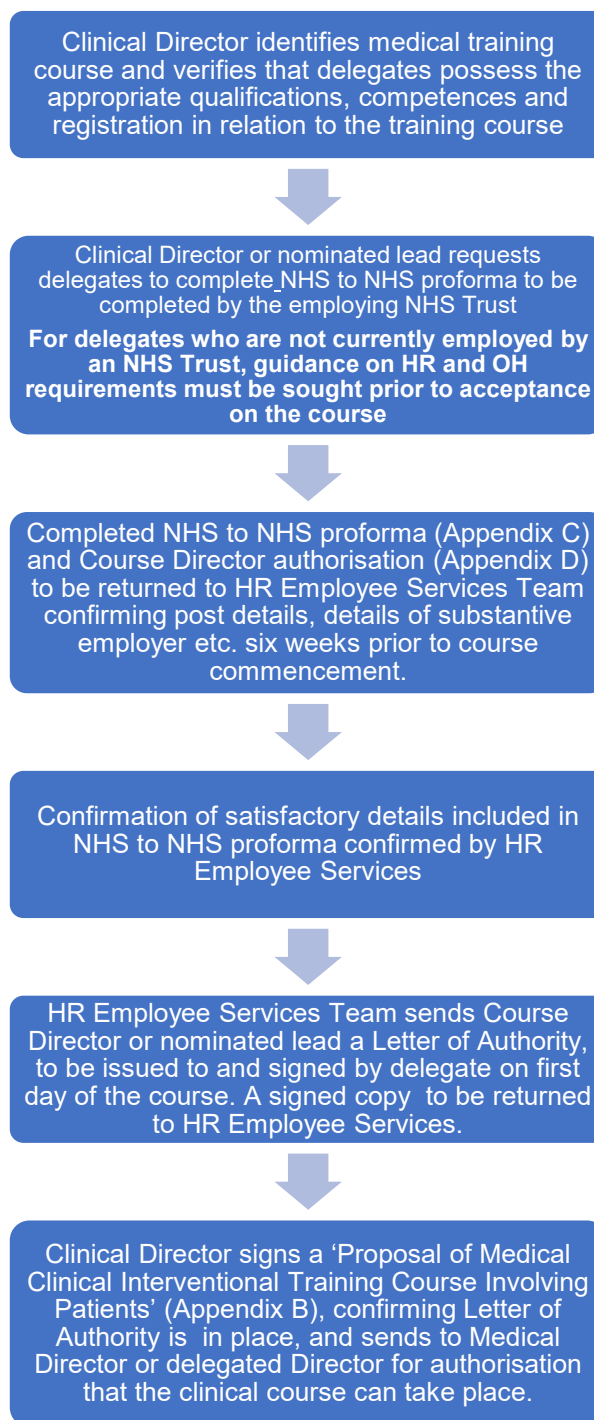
Clinical Director identifies medical training course and verifies that delegates possess the appropriate qualifications, competences and registration in relation to the training course

Clinical Director or nominated lead requests delegates to complete NHS to NHS proforma to be completed by the employing NHS Trust

**For delegates who are not currently employed by an NHS Trust, guidance on HR and OH requirements must be sought prior to acceptance on the course**

Completed NHS to NHS proforma (Appendix C) and Course Director authorisation (Appendix D) to be returned to HR Employee Services Team confirming post details, details of substantive employer etc. six weeks prior to course commencement.

Confirmation of satisfactory details included in NHS to NHS proforma confirmed by HR Employee Services

HR Employee Services Team sends Course Director or nominated lead a Letter of Authority, to be issued to and signed by delegate on first day of the course. A signed copy to be returned to HR Employee Services.

Clinical Director signs a ‘Proposal of Medical Clinical Interventional Training Course Involving Patients’ (Appendix B), confirming Letter of Authority is in place, and sends to Medical Director or delegated Director for authorisation that the clinical course can take place.